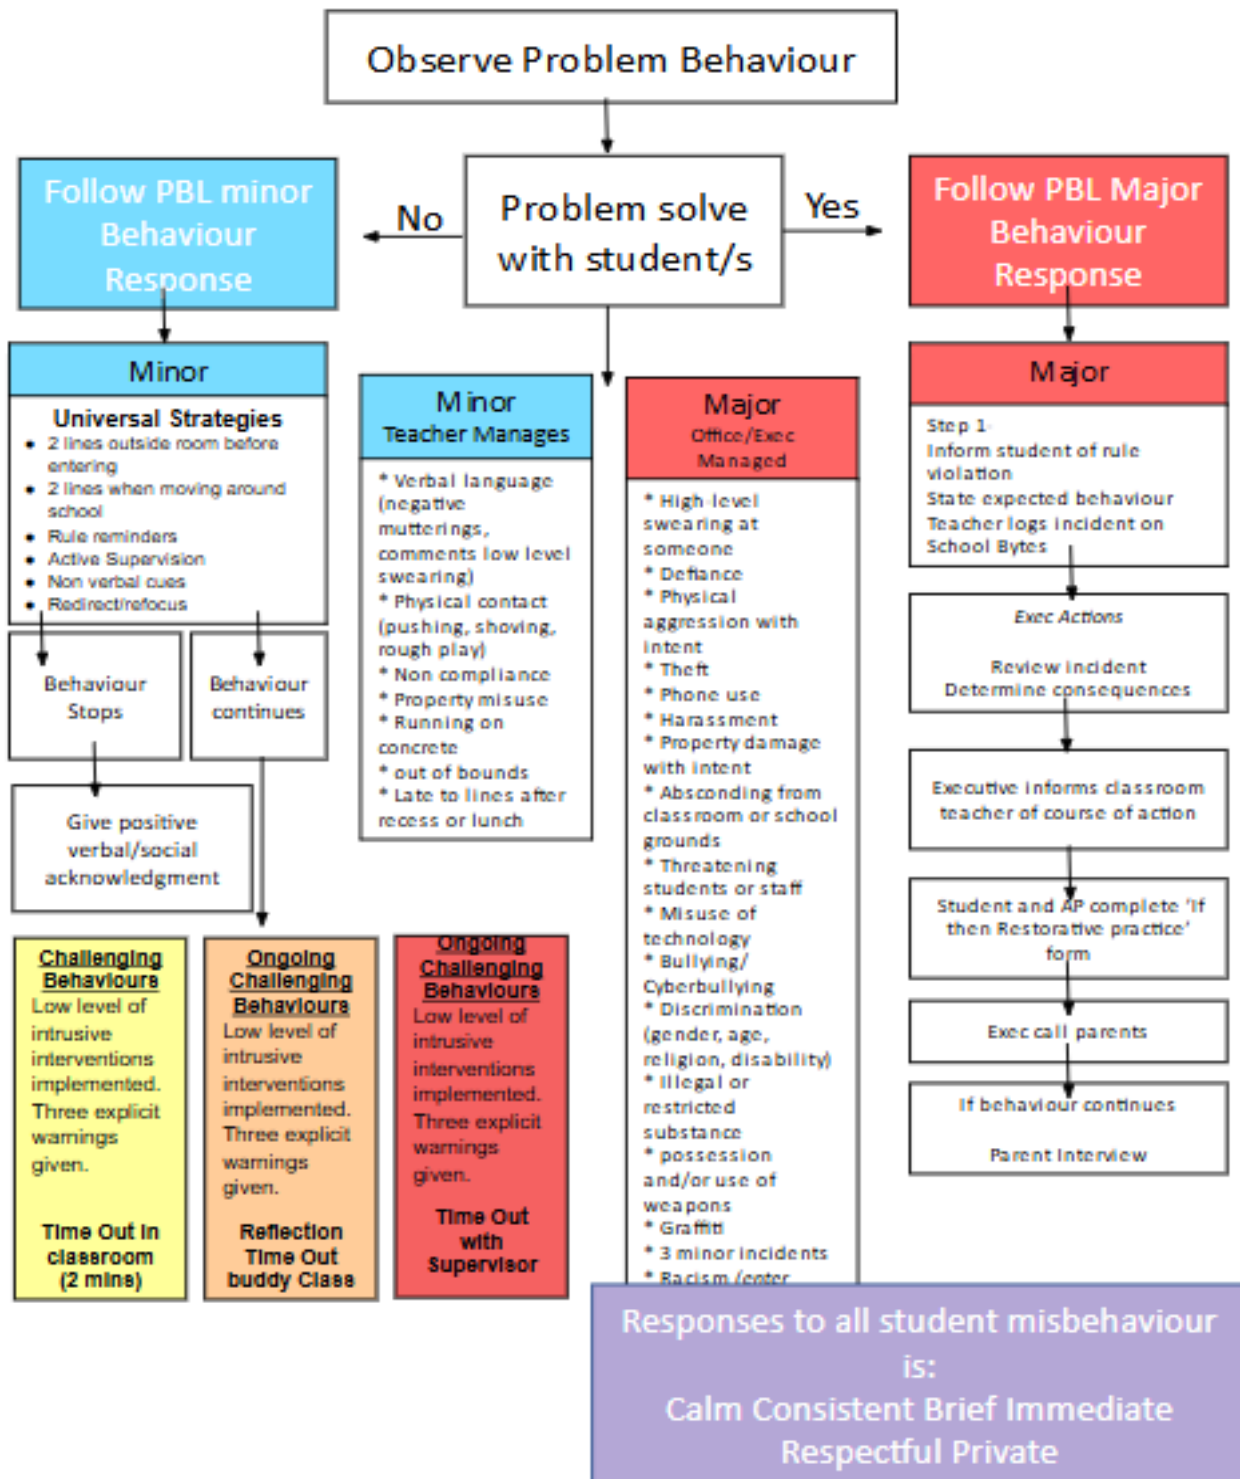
Observe Problem Behaviour

Follow PBL minor Behaviour Response

No

Problem solve with student/s

Yes

Follow PBL Major Behaviour Response

Minor

Universal Strategies
- 2 lines outside room before entering
- 2 lines when moving around school
- Rule reminders
- Active Supervision
- Non verbal cues
- Redirect/refocus

Behaviour Stops

Behaviour continues

Give positive verbal/social acknowledgment

Challenging Behaviours
Low level of intrusive interventions implemented. Three explicit warnings given.

Time Out In classroom (2 mins)

Ongoing Challenging Behaviours
Low level of intrusive interventions implemented. Three explicit warnings given.

Reflection Time Out buddy Class

Minor
Teacher Manages

* Verbal language (negative mutterings, comments low level swearing)
* Physical contact (pushing, shoving, rough play)
* Non compliance
* Property misuse
* Running on concrete
* out of bounds
* Late to lines after recess or lunch

Ongoing Challenging Behaviours
Low level of intrusive interventions implemented. Three explicit warnings given.

Time Out with Supervisor

Major
Office/Exec Managed

* High level swearing at someone
* Defiance
* Physical aggression with intent
* Theft
* Phone use
* Harassment
* Property damage with intent
* Absconding from classroom or school grounds
* Threatening students or staff
* Misuse of technology
* Bullying/ Cyberbullying
* Discrimination (gender, age, religion, disability)
* Illegal or restricted substance
* possession and/or use of weapons
* Graffiti
* 3 minor incidents
* Racism (enter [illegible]

Major

Step 1
Inform student of rule violation
State expected behaviour
Teacher logs incident on School Bytes

Exec Actions

Review incident
Determine consequences

Executive informs classroom teacher of course of action

Student and AP complete 'If then Restorative practice' form

Exec call parents

If behaviour continues

Parent Interview

Responses to all student misbehaviour is:
Calm Consistent Brief Immediate Respectful Private